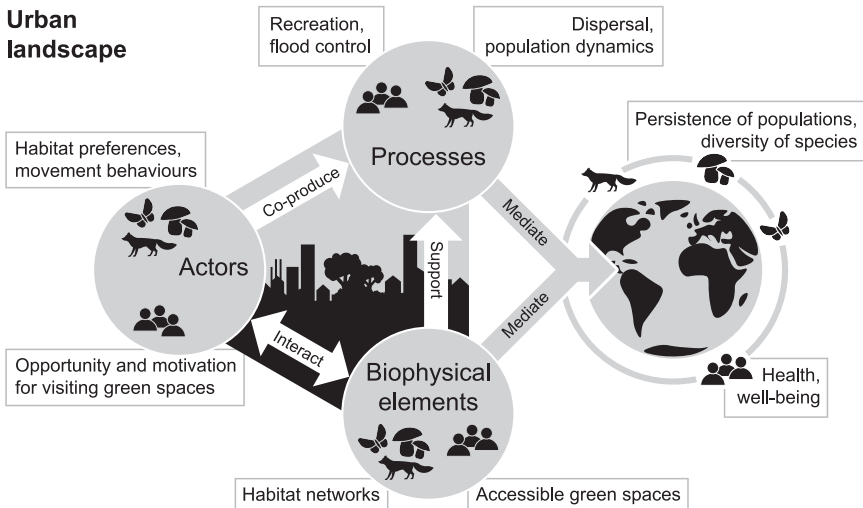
Urban landscape

Recreation, flood control

Dispersal, population dynamics

Processes

Habitat preferences, movement behaviours

Co-produce

Actors

Support

Mediate

Mediate

Persistence of populations, diversity of species

Interact

Opportunity and motivation for visiting green spaces

Biophysical elements

Health, well-being

Habitat networks

Accessible green spaces